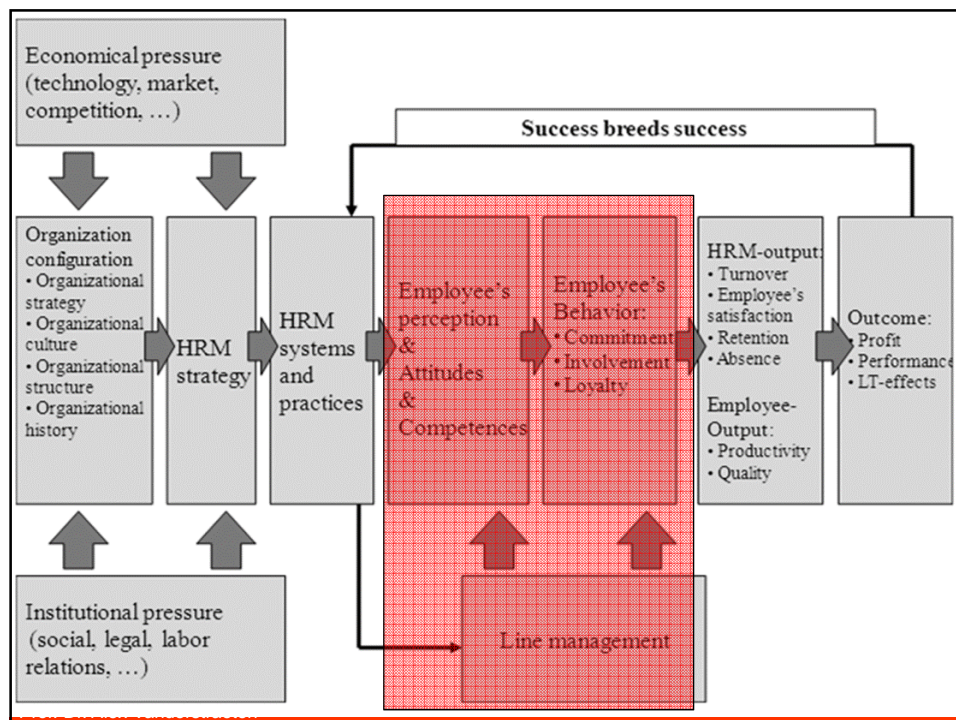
Economical pressure (technology, market, competition, …)

Success breeds success

Organization configuration
• Organizational strategy
• Organizational culture
• Organizational structure
• Organizational history

HRM strategy

HRM systems and practices

Employee's perception & Attitudes & Competences

Employee's Behavior:
• Commitment
• Involvement
• Loyalty

HRM-output:
• Turnover
• Employee's satisfaction
• Retention
• Absence

Employee-Output:
• Productivity
• Quality

Outcome:
• Profit
• Performance
• LT-effects

Institutional pressure (social, legal, labor relations, …)

Line management